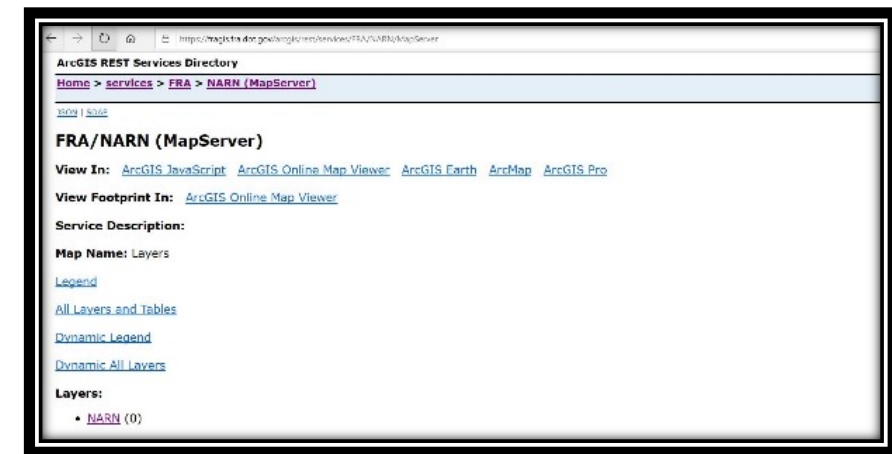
https://fragis.fra.dot.gov/arcgis/rest/services/FRA/NARN/MapServer

ArcGIS REST Services Directory

Home > services > FRA > NARN (MapServer)

JSON | SOAP

FRA/NARN (MapServer)

View In: ArcGIS JavaScript ArcGIS Online Map Viewer ArcGIS Earth ArcMap ArcGIS Pro

View Footprint In: ArcGIS Online Map Viewer

Service Description:

Map Name: Layers

Legend

All Layers and Tables

Dynamic Legend

Dynamic All Layers

Layers:

• NARN (0)